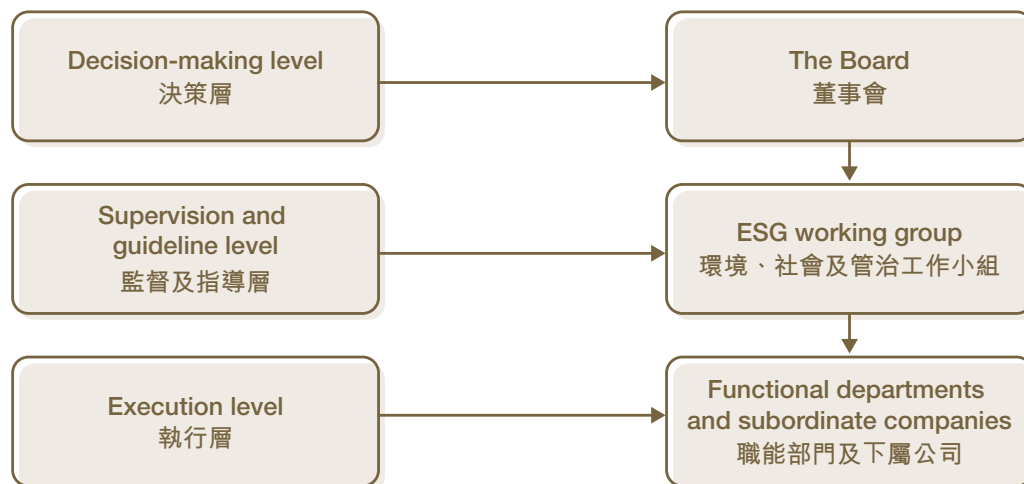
Decision-making level
決策層

The Board
董事會

Supervision and guideline level
監督及指導層

ESG working group
環境、社會及管治工作小組

Execution level
執行層

Functional departments and subordinate companies
職能部門及下屬公司